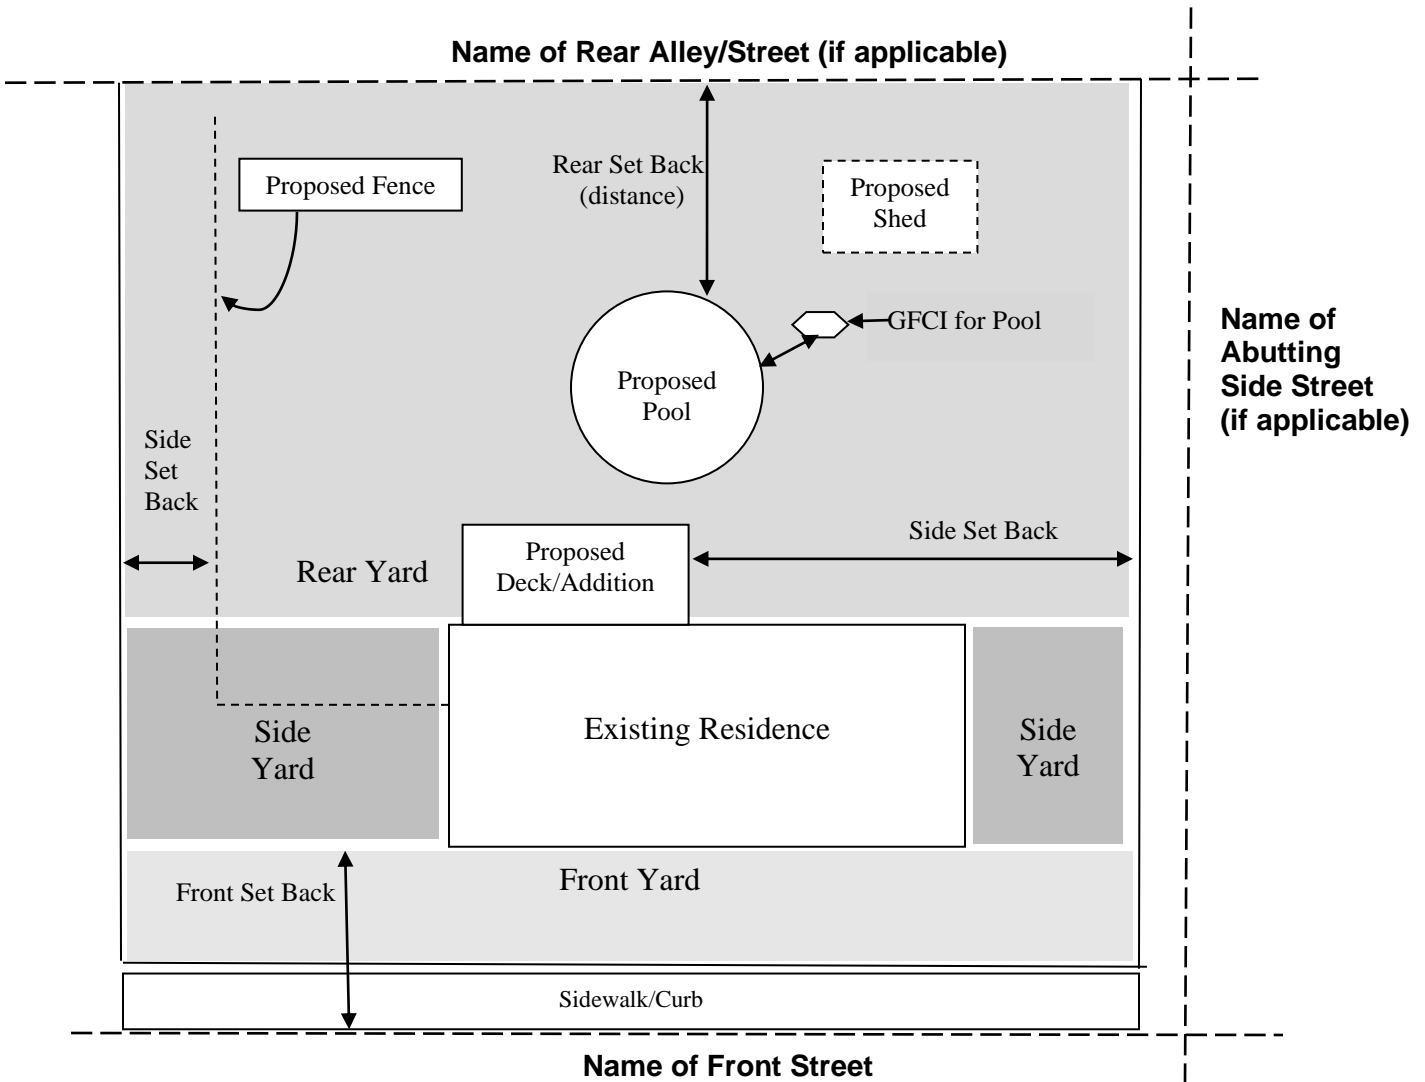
Name of Rear Alley/Street (if applicable)

Proposed Fence

Rear Set Back (distance)

Proposed Shed

GFCI for Pool

Name of Abutting Side Street (if applicable)

Proposed Pool

Side Set Back

Side Set Back

Proposed Deck/Addition

Rear Yard

Side Yard

Existing Residence

Side Yard

Front Yard

Front Set Back

Sidewalk/Curb

Name of Front Street